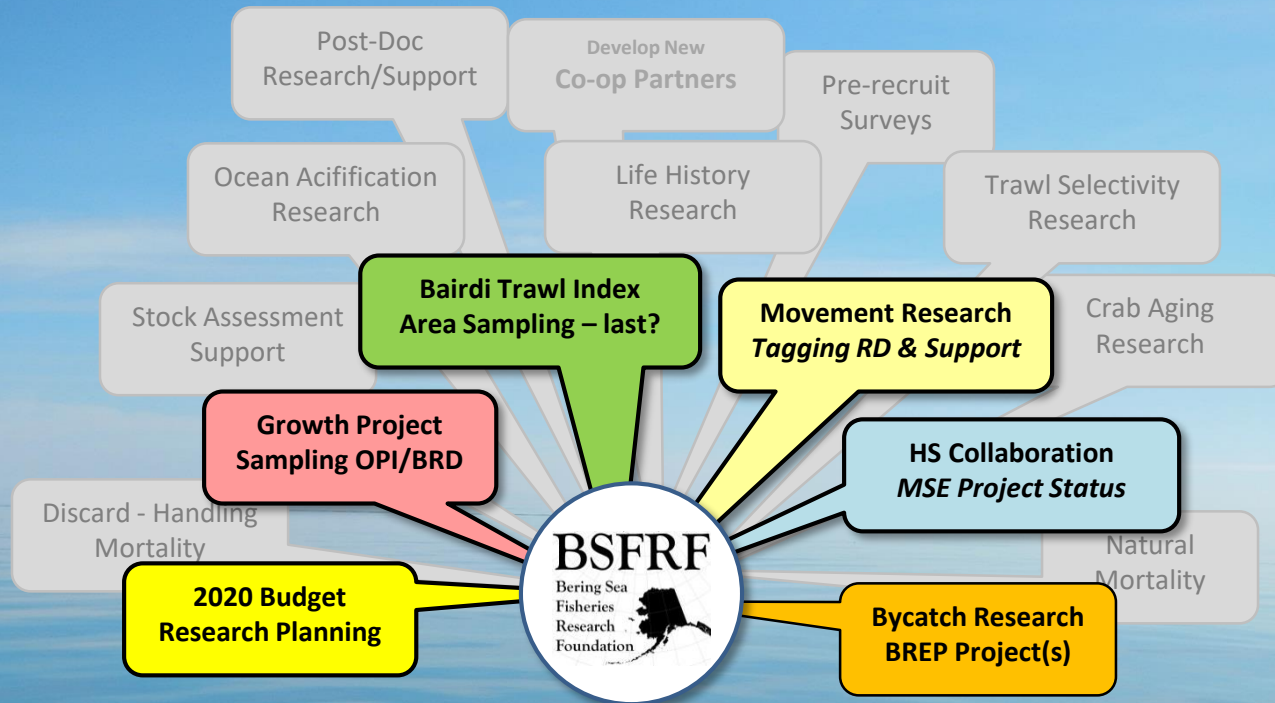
Post-Doc Research/Support

Develop New Co-op Partners

Pre-recruit Surveys

Ocean Acification Research

Life History Research

Trawl Selectivity Research

Bairdi Trawl Index Area Sampling – last?

Stock Assessment Support

Movement Research *Tagging RD & Support*

Crab Aging Research

Growth Project Sampling OPI/BRD

HS Collaboration *MSE Project Status*

Discard - Handling Mortality

BSFRF Bering Sea Fisheries Research Foundation

Natural Mortality

2020 Budget Research Planning

Bycatch Research BREP Project(s)